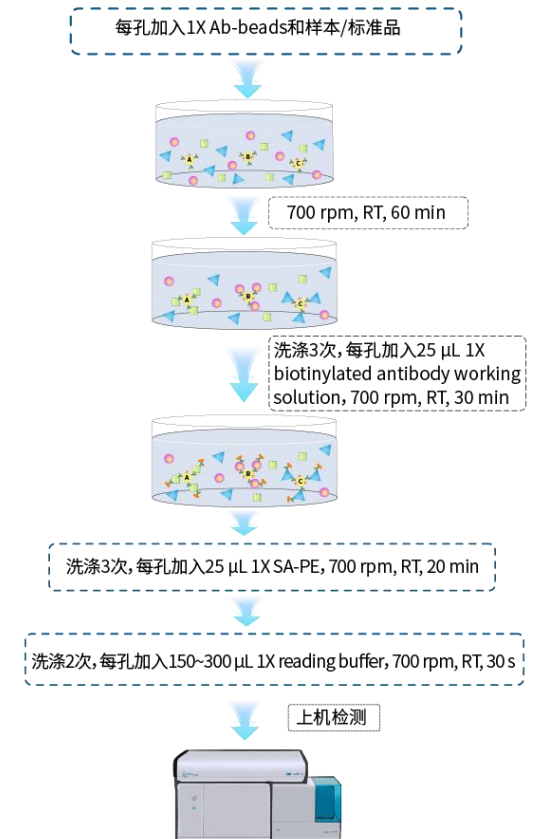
每孔加入1X Ab-beads和样本/标准品

A B C

700 rpm, RT, 60 min

A B C

洗涤3次，每孔加入25 µL 1X biotinylated antibody working solution, 700 rpm, RT, 30 min

A B C

洗涤3次，每孔加入25 µL 1X SA-PE, 700 rpm, RT, 20 min

洗涤2次，每孔加入150~300 µL 1X reading buffer, 700 rpm, RT, 30 s

上机检测